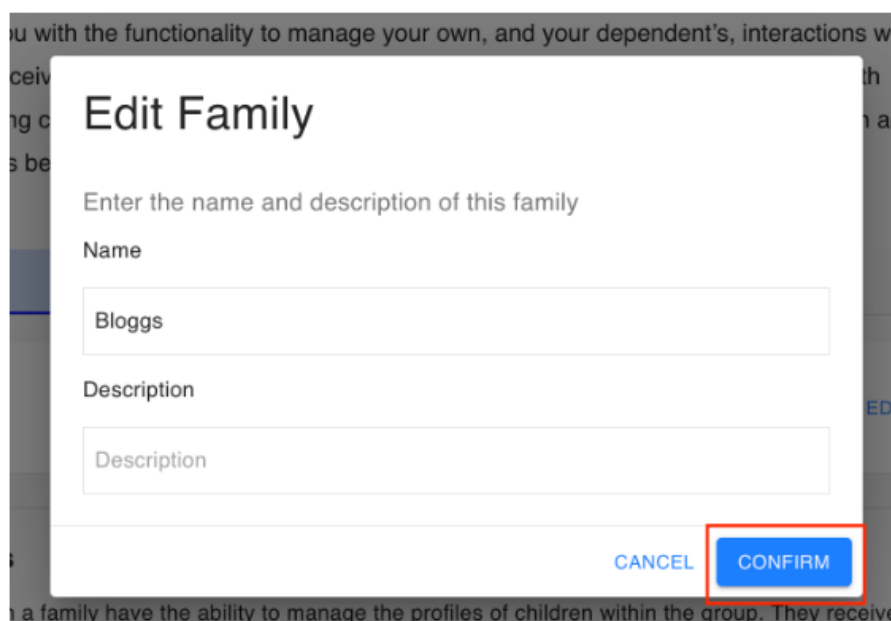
u with the functionality to manage your own, and your dependent's, interactions w
ceiv th
ng c n a
s be

Edit Family

Enter the name and description of this family

Name

Bloggs

Description

Description

CANCEL CONFIRM

ED

s

a family have the ability to manage the profiles of children within the group. They receive